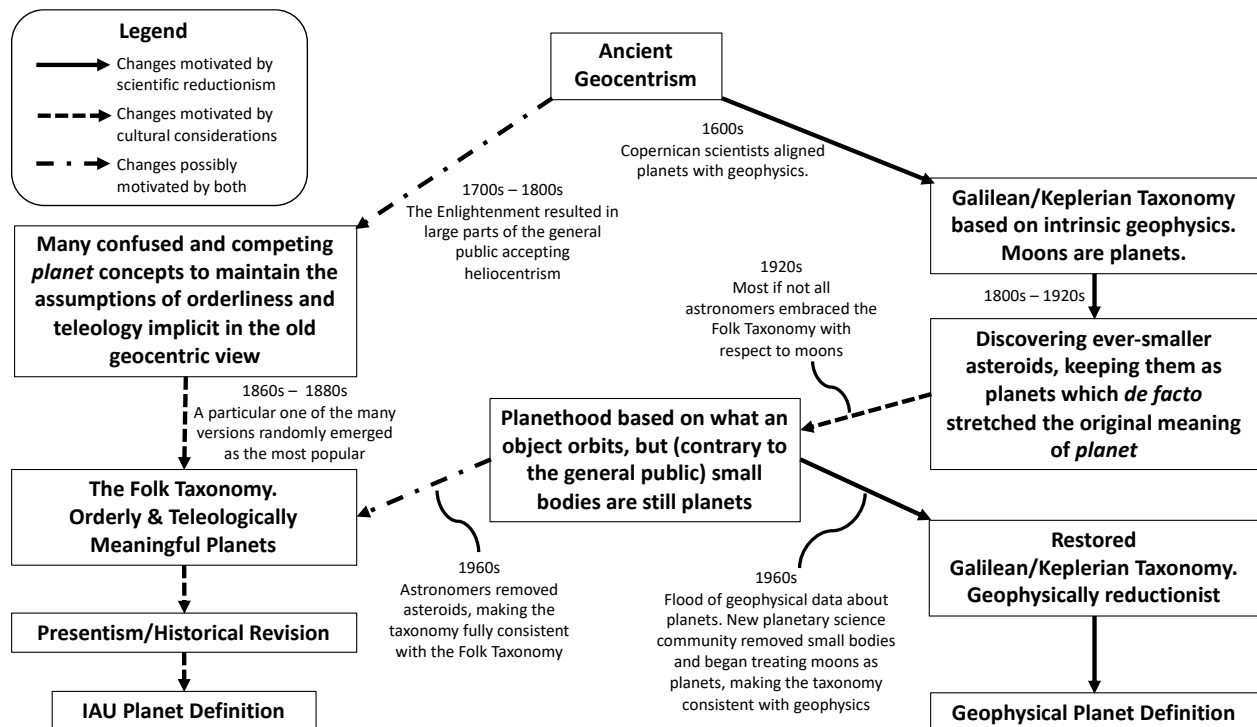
Legend

Changes motivated by scientific reductionism

Changes motivated by cultural considerations

Changes possibly motivated by both

Ancient Geocentrism

1600s
Copernican scientists aligned planets with geophysics.

Galilean/Keplerian Taxonomy based on intrinsic geophysics. Moons are planets.

1700s – 1800s
The Enlightenment resulted in large parts of the general public accepting heliocentrism

Many confused and competing *planet* concepts to maintain the assumptions of orderliness and teleology implicit in the old geocentric view

1800s – 1920s

1920s
Most if not all astronomers embraced the Folk Taxonomy with respect to moons

Discovering ever-smaller asteroids, keeping them as planets which *de facto* stretched the original meaning of *planet*

1860s – 1880s
A particular one of the many versions randomly emerged as the most popular

Planethood based on what an object orbits, but (contrary to the general public) small bodies are still planets

The Folk Taxonomy. Orderly & Teleologically Meaningful Planets

1960s
Astronomers removed asteroids, making the taxonomy fully consistent with the Folk Taxonomy

1960s
Flood of geophysical data about planets. New planetary science community removed small bodies and began treating moons as planets, making the taxonomy consistent with geophysics

Restored Galilean/Keplerian Taxonomy. Geophysically reductionist

Presentism/Historical Revision

IAU Planet Definition

Geophysical Planet Definition